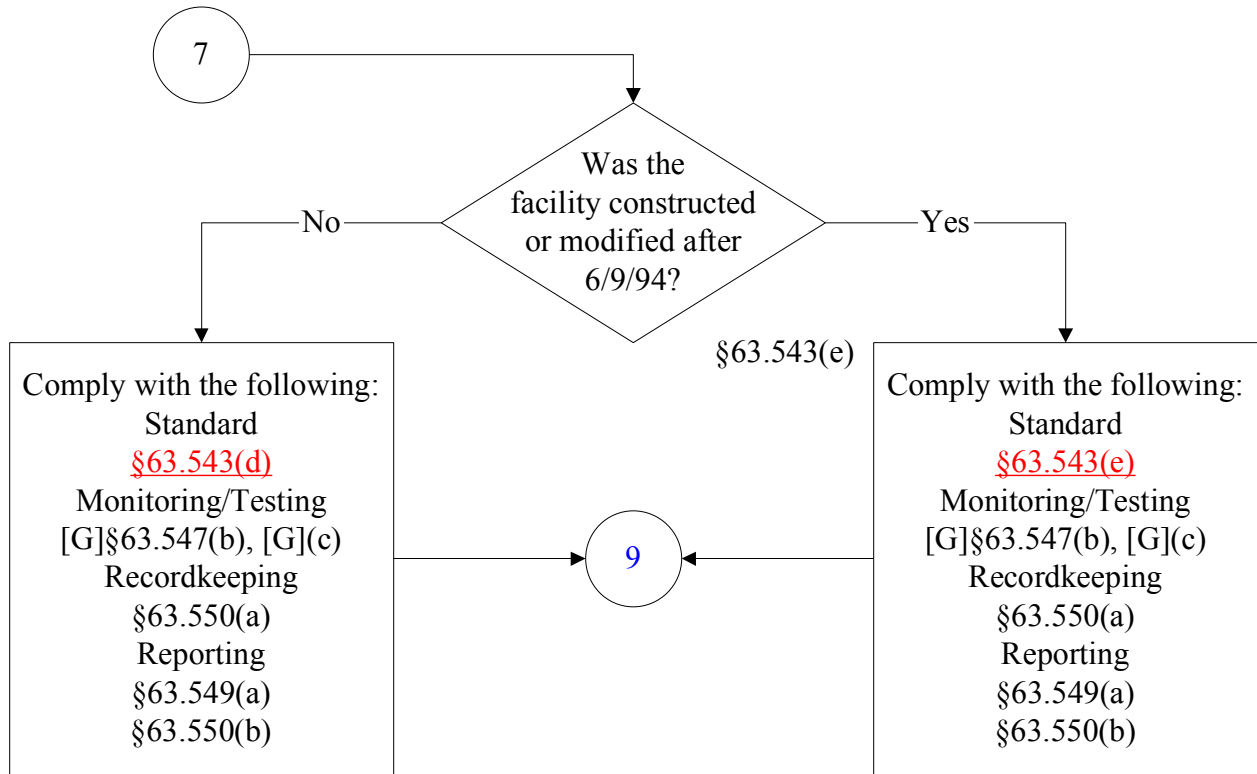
7

Was the facility constructed or modified after 6/9/94?

No

Yes

§63.543(e)

Comply with the following:
Standard
§63.543(d)
Monitoring/Testing
[G]§63.547(b), [G](c)
Recordkeeping
§63.550(a)
Reporting
§63.549(a)
§63.550(b)

9

Comply with the following:
Standard
§63.543(e)
Monitoring/Testing
[G]§63.547(b), [G](c)
Recordkeeping
§63.550(a)
Reporting
§63.549(a)
§63.550(b)